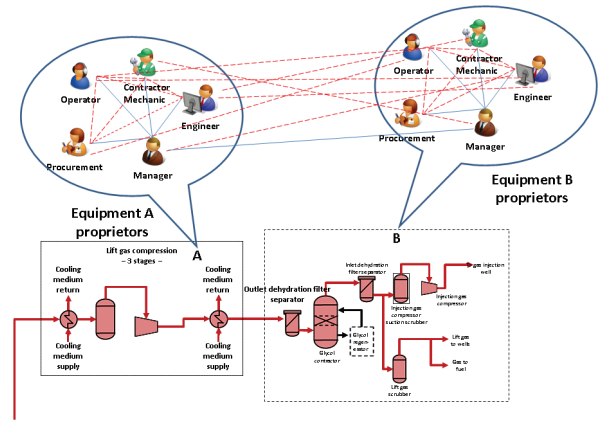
Operator

Contractor Mechanic

Engineer

Procurement

Manager

Equipment A proprietors

Operator

Contractor Mechanic

Engineer

Procurement

Manager

Equipment B proprietors

A

Lift gas compression – 3 stages –

Cooling medium return

Cooling medium supply

Cooling medium return

Cooling medium supply

B

Outlet dehydration filter separator

Glycol contactor

Glycol regenerator

Inlet dehydration filter separator

Injection gas compressor suction scrubber

Injection gas compressor

gas injection well

Lift gas to wells

Gas to fuel

Lift gas scrubber